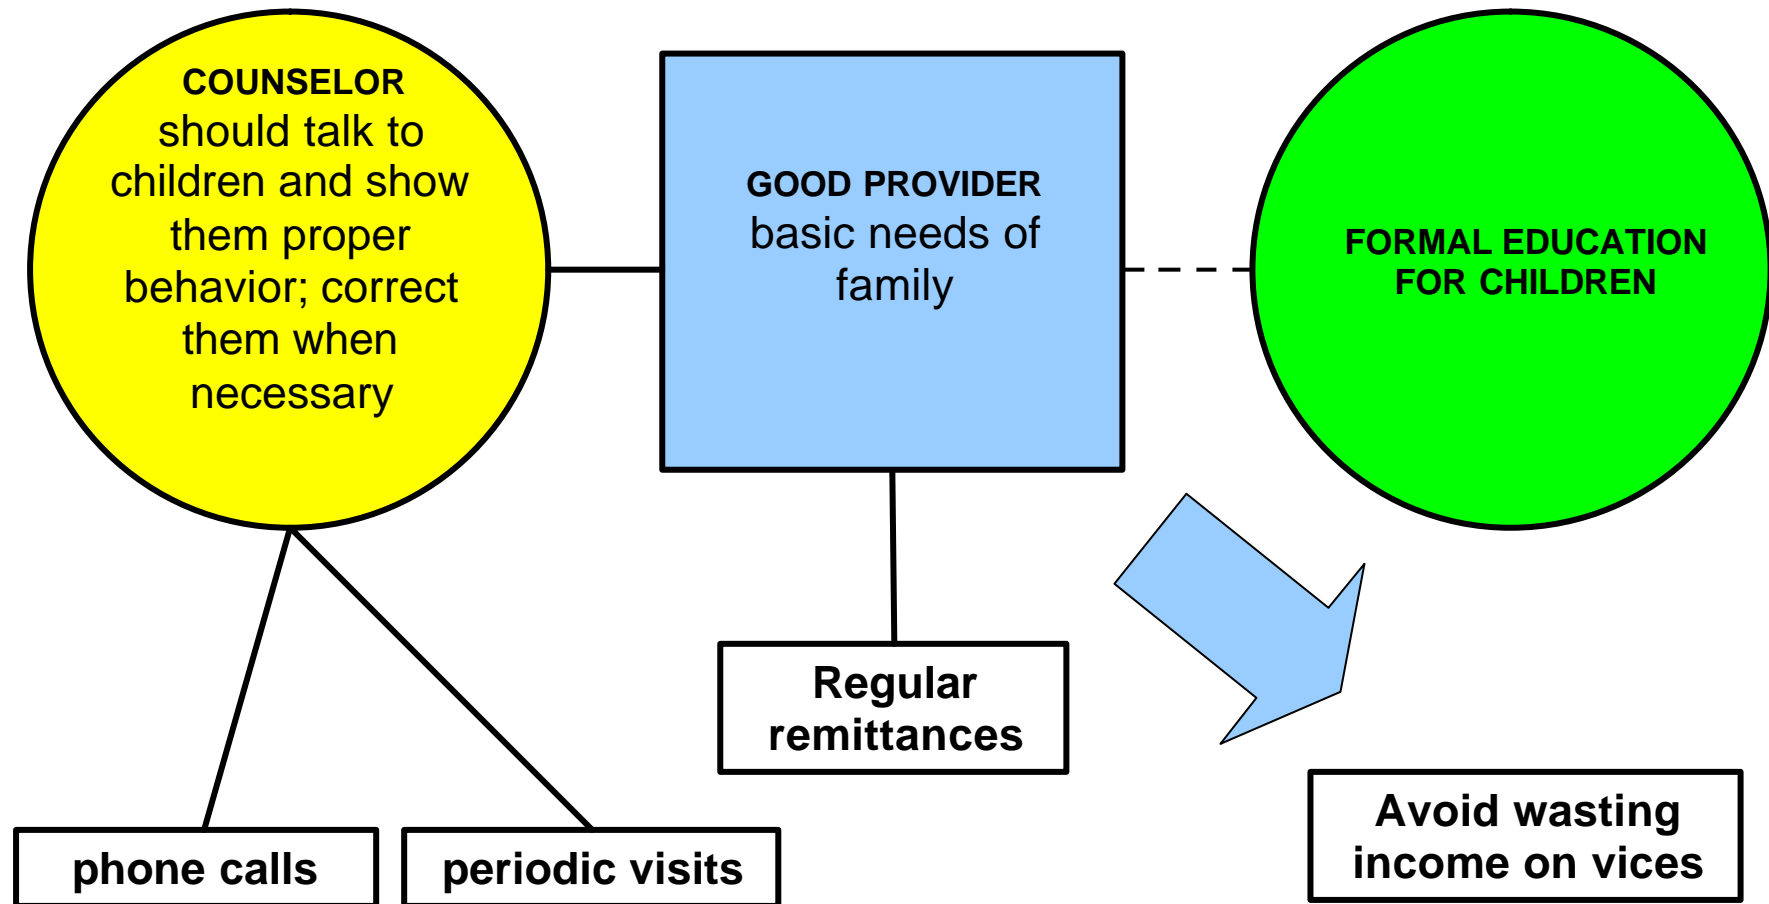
COUNSELOR should talk to children and show them proper behavior; correct them when necessary

GOOD PROVIDER basic needs of family

FORMAL EDUCATION FOR CHILDREN

Regular remittances

Avoid wasting income on vices

phone calls

periodic visits